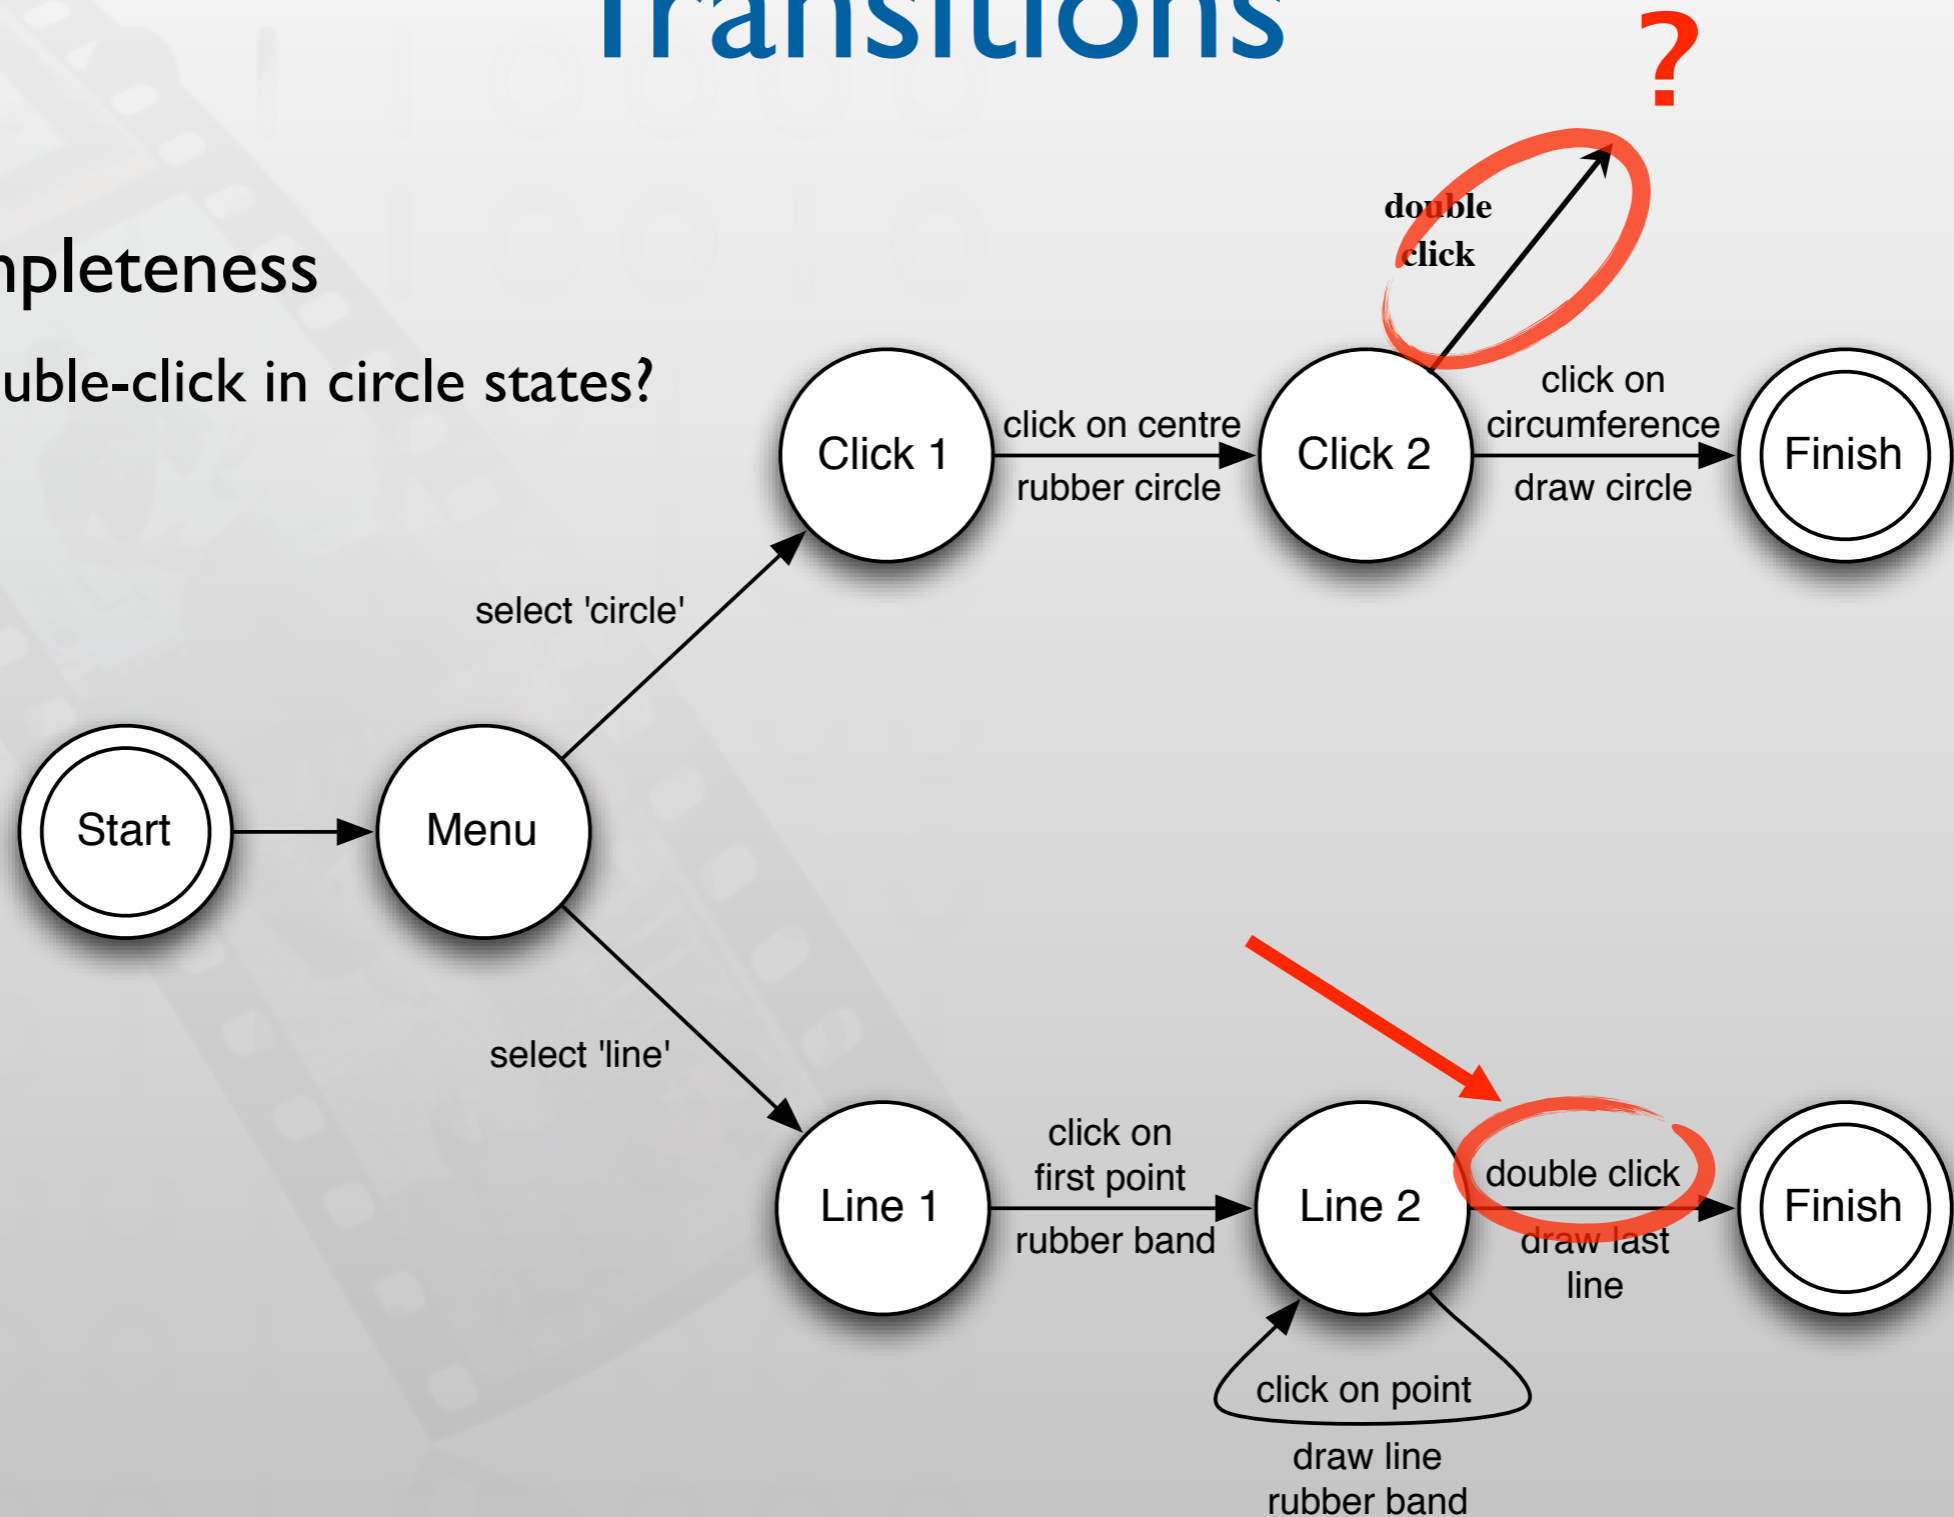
Transitions

npleteness

uble-click in circle states?

?

double click

Click 1

click on centre

rubber circle

Click 2

click on circumference

draw circle

Finish

select 'circle'

Start

Menu

select 'line'

Line 1

click on first point

rubber band

Line 2

double click

draw last line

Finish

click on point

draw line rubber band